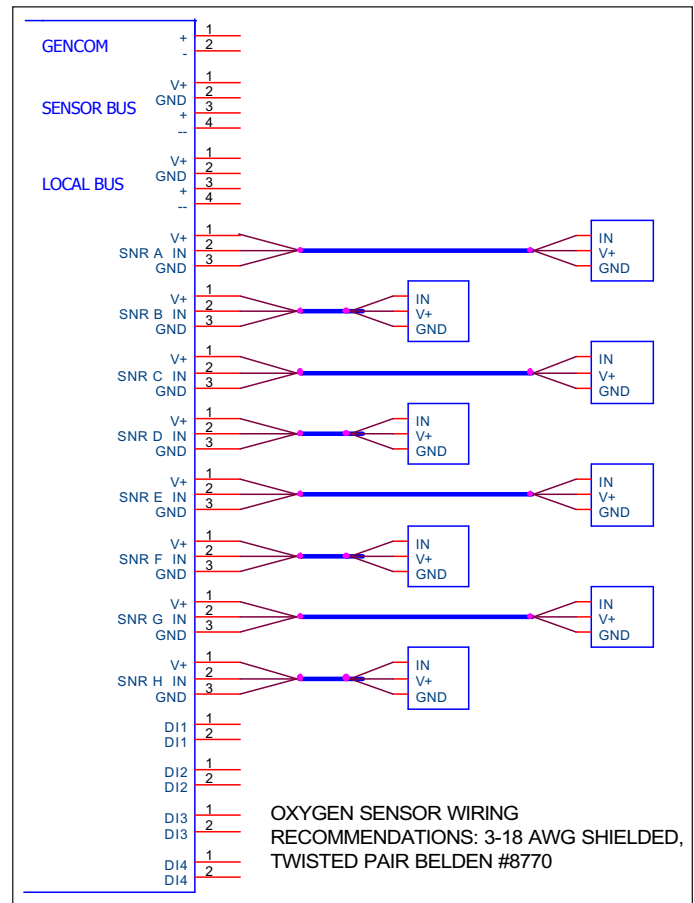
GENCOM
+ 1
- 2

SENSOR BUS
V+ 1
GND 2
+ 3
-- 4

LOCAL BUS
V+ 1
GND 2
+ 3
-- 4

SNR A
V+ 1
IN 2
GND 3
IN
V+
GND

SNR B
V+ 1
IN 2
GND 3
IN
V+
GND

SNR C
V+ 1
IN 2
GND 3
IN
V+
GND

SNR D
V+ 1
IN 2
GND 3
IN
V+
GND

SNR E
V+ 1
IN 2
GND 3
IN
V+
GND

SNR F
V+ 1
IN 2
GND 3
IN
V+
GND

SNR G
V+ 1
IN 2
GND 3
IN
V+
GND

SNR H
V+ 1
IN 2
GND 3
IN
V+
GND

DI1 1
DI1 2

DI2 1
DI2 2

DI3 1
DI3 2

DI4 1
DI4 2

OXYGEN SENSOR WIRING RECOMMENDATIONS: 3-18 AWG SHIELDED, TWISTED PAIR BELDEN #8770